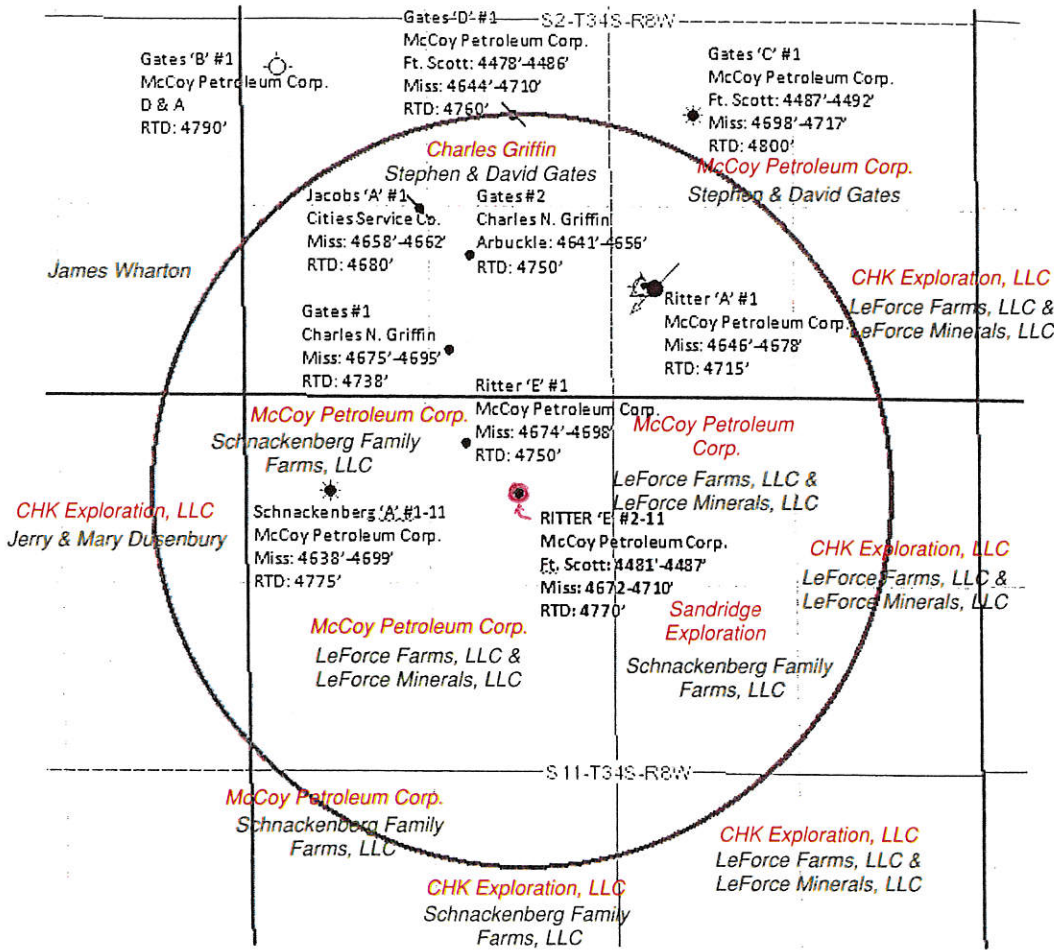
Gates 'D' #1
S2-T34S-R8W
McCoy Petroleum Corp.
Ft. Scott: 4478'-4486'
Miss: 4644'-4710'
RTD: 4760'

Gates 'B' #1
McCoy Petroleum Corp.
D & A
RTD: 4790'

Gates 'C' #1
McCoy Petroleum Corp.
Ft. Scott: 4487'-4492'
Miss: 4698'-4717'
RTD: 4800'

Charles Griffin
Stephen & David Gates

McCoy Petroleum Corp.
Stephen & David Gates

Jacobs 'A' #1
Cities Service Co.
Miss: 4658'-4662'
RTD: 4680'

Gates #2
Charles N. Griffin
Arbuckle: 4641'-4656'
RTD: 4750'

James Wharton

CHK Exploration, LLC
LeForce Farms, LLC &
LeForce Minerals, LLC

Ritter 'A' #1
McCoy Petroleum Corp.
Miss: 4646'-4678'
RTD: 4715'

Gates #1
Charles N. Griffin
Miss: 4675'-4695'
RTD: 4738'

Ritter 'E' #1
McCoy Petroleum Corp.
Miss: 4674'-4698'
RTD: 4750'

McCoy Petroleum Corp.
Schnackenberg Family
Farms, LLC

McCoy Petroleum
Corp.
LeForce Farms, LLC &
LeForce Minerals, LLC

CHK Exploration, LLC
Jerry & Mary Dusenbury

Schnackenberg 'A' #1-11
McCoy Petroleum Corp.
Miss: 4638'-4699'
RTD: 4775'

RITTER 'E' #2-11
McCoy Petroleum Corp.
Ft. Scott: 4481'-4487'
Miss: 4672-4710'
RTD: 4770'

CHK Exploration, LLC
LeForce Farms, LLC &
LeForce Minerals, LLC

Sandridge
Exploration
Schnackenberg Family
Farms, LLC

McCoy Petroleum Corp.
LeForce Farms, LLC &
LeForce Minerals, LLC

S11-T34S-R8W

McCoy Petroleum Corp.
Schnackenberg Family
Farms, LLC

CHK Exploration, LLC
LeForce Farms, LLC &
LeForce Minerals, LLC

CHK Exploration, LLC
Schnackenberg Family
Farms, LLC